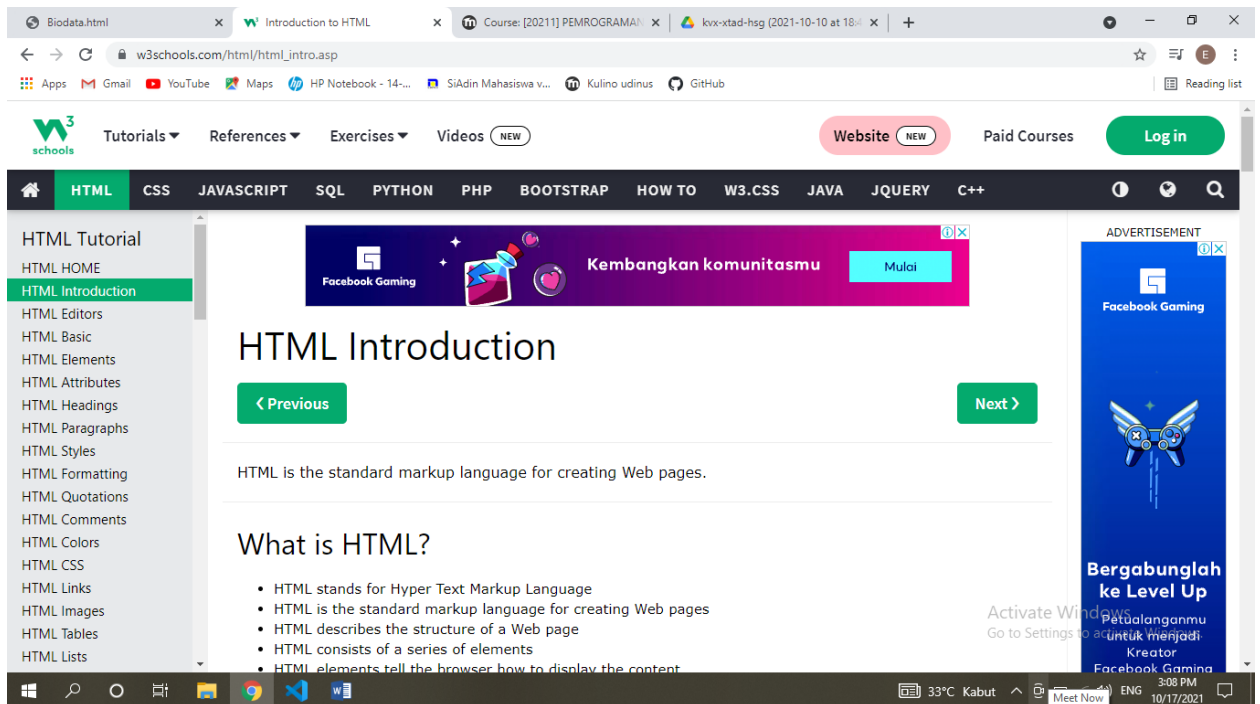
Biodata.html ×
Introduction to HTML ×
Course: [20211] PEMROGRAMAN ×
kvx-xtad-hsg (2021-10-10 at 18 ×
+

w3schools.com/html/html_intro.asp

Apps Gmail YouTube Maps HP Notebook - 14-... SiAdin Mahasiswa v... Kulino udinus GitHub
Reading list

w3 schools
Tutorials ▾ References ▾ Exercises ▾ Videos NEW
Website NEW
Paid Courses
Log in

HTML CSS JAVASCRIPT SQL PYTHON PHP BOOTSTRAP HOW TO W3.CSS JAVA JQUERY C++

HTML Tutorial
HTML HOME
HTML Introduction
HTML Editors
HTML Basic
HTML Elements
HTML Attributes
HTML Headings
HTML Paragraphs
HTML Styles
HTML Formatting
HTML Quotations
HTML Comments
HTML Colors
HTML CSS
HTML Links
HTML Images
HTML Tables
HTML Lists

Facebook Gaming
Kembangkan komunitasmu
Mulai

HTML Introduction

❮ Previous
Next ❯

HTML is the standard markup language for creating Web pages.

What is HTML?

- HTML stands for Hyper Text Markup Language
- HTML is the standard markup language for creating Web pages
- HTML describes the structure of a Web page
- HTML consists of a series of elements
- HTML elements tell the browser how to display the content

ADVERTISEMENT
Facebook Gaming
Bergabunglah ke Level Up
Petualanganmu untuk menjadi Kreator Facebook Gaming

Activate Windows
Go to Settings to activate Windows.

33°C Kabut
Meet Now
ENG
3:08 PM
10/17/2021